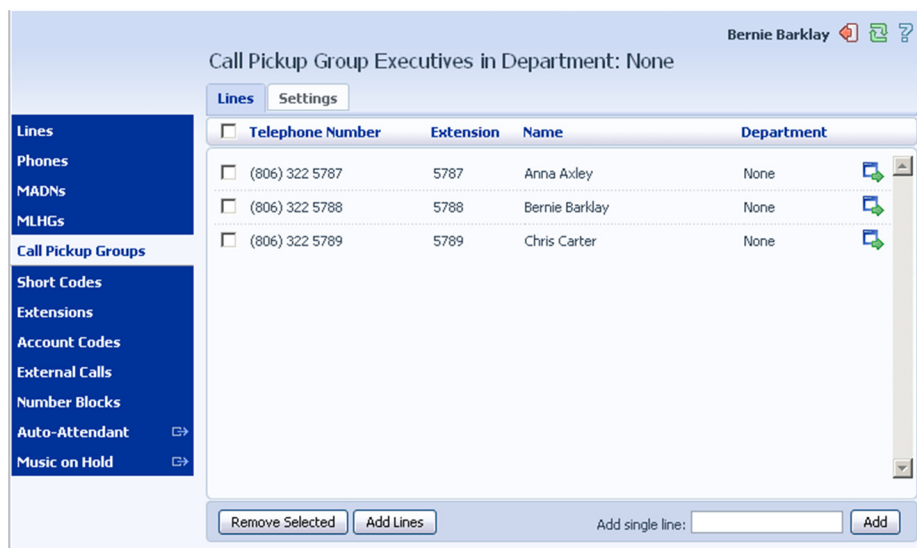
Bernie Barklay

Call Pickup Group Executives in Department: None

Lines
Settings

Lines
Phones
MADNs
MLHGs
Call Pickup Groups
Short Codes
Extensions
Account Codes
External Calls
Number Blocks
Auto-Attendant
Music on Hold

| Telephone Number | Extension | Name | Department |
|---|---|---|---|
| (806) 322 5787 | 5787 | Anna Axley | None |
| (806) 322 5788 | 5788 | Bernie Barklay | None |
| (806) 322 5789 | 5789 | Chris Carter | None |

Remove Selected
Add Lines
Add single line:
Add